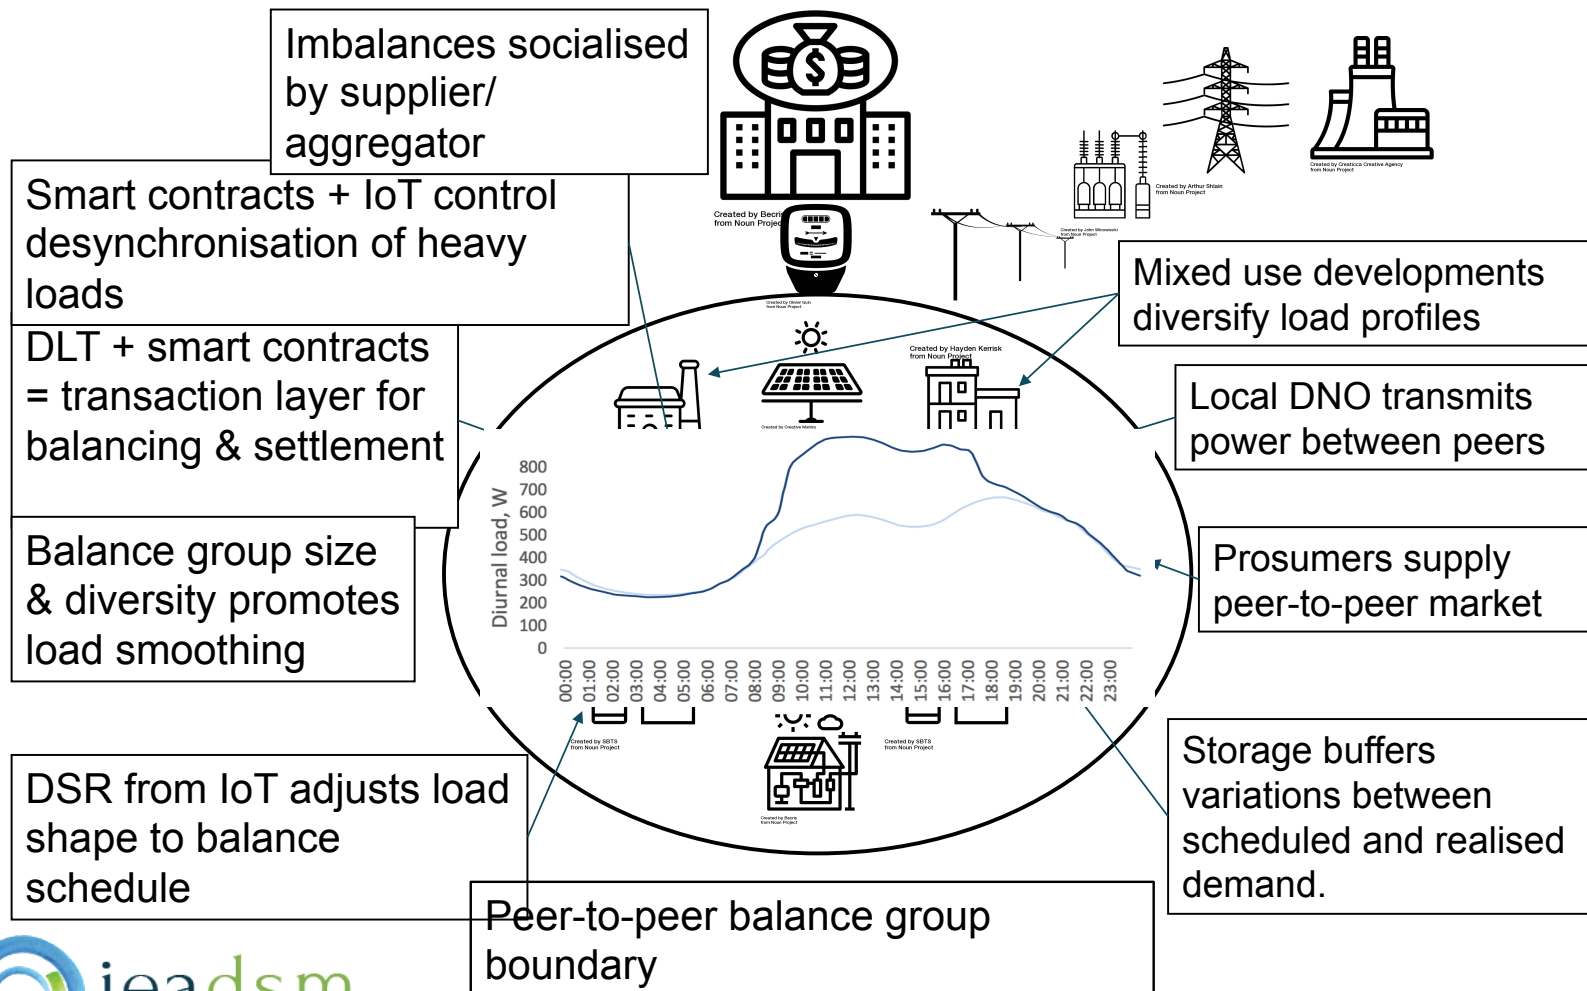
Imbalances socialised by supplier/ aggregator

Smart contracts + IoT control desynchronisation of heavy loads

DLT + smart contracts = transaction layer for balancing & settlement

Balance group size & diversity promotes load smoothing

DSR from IoT adjusts load shape to balance schedule

Created by Becris from Noun Project

Created by Arthur Shlain from Noun Project

Created by Creaticca Creative Agency from Noun Project

Created by John Mikowski from Noun Project

Created by Olivier Guin from Noun Project

Created by Hayden Kerrisk from Noun Project

Created by Creative Mahira

Mixed use developments diversify load profiles

Local DNO transmits power between peers

Prosumers supply peer-to-peer market

Storage buffers variations between scheduled and realised demand.

Diurnal load, W

800
700
600
500
400
300
200
100
0

00:00 01:00 02:00 03:00 04:00 05:00 06:00 07:00 08:00 09:00 10:00 11:00 12:00 13:00 14:00 15:00 16:00 17:00 18:00 19:00 20:00 21:00 22:00 23:00

Created by SBTS from Noun Project

Created by SBTS from Noun Project

Created by Becris from Noun Project

Peer-to-peer balance group boundary

ieadsm